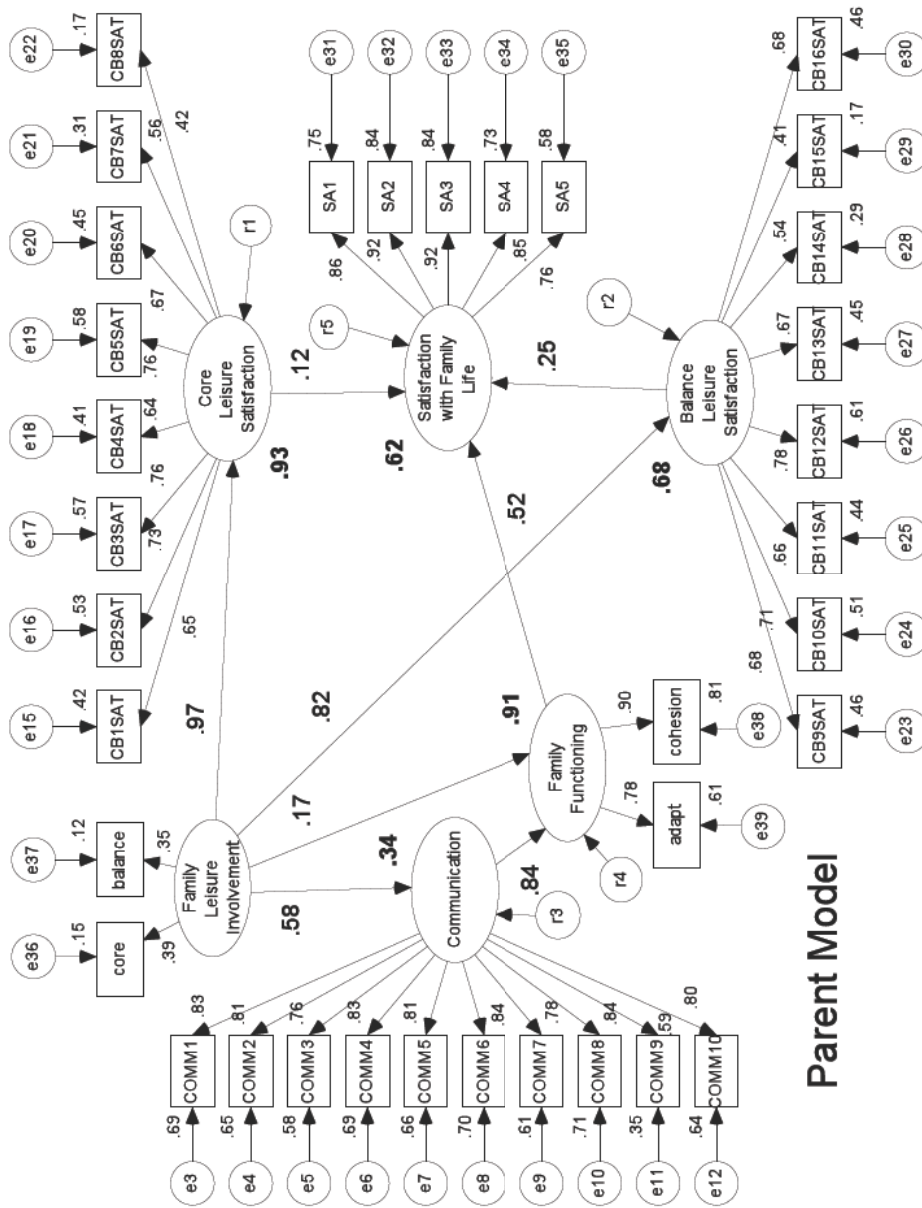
Parent Model

e22 .17 CB8SAT .42
e21 .31 CB7SAT .56
e20 .45 CB6SAT
e19 .58 CB5SAT .67
e18 .41 CB4SAT .76 .64
e17 .57 CB3SAT .76
e16 .53 CB2SAT .73
e15 .42 CB1SAT .65

r1
Core Leisure Satisfaction
.93
.12

e31 e32 e33 e34 e35
.75 .84 .84 .73 .58
SA1 SA2 SA3 SA4 SA5
.86 .92 .92 .85 .76
r5
Satisfaction with Family Life
.62
.25

r2
Balance Leisure Satisfaction
.68

e30 .46 CB16SAT .68
e29 .17 CB15SAT .41
e28 .29 CB14SAT .54
e27 .45 CB13SAT .67
e26 .61 CB12SAT .78
e25 .44 CB11SAT .66
e24 .51 CB10SAT .71
e23 .46 CB9SAT .68

.97
.82
.52
.91
Family Functioning
.90 cohesion .81 e38
.78 adapt .61 e39
r4
.17
.34
.84
r3

e37 .12 balance .35
e36 .15 core .39
Family Leisure Involvement
.58
Communication

.83 COMM1 .69 e3
.81 COMM2 .65 e4
.76 COMM3 .58 e5
.83 COMM4 .69 e6
.81 COMM5 .66 e7
.84 COMM6 .70 e8
.78 COMM7 .61 e9
.84 COMM8 .71 e10
.59 COMM9 .35 e11
.80 COMM10 .64 e12